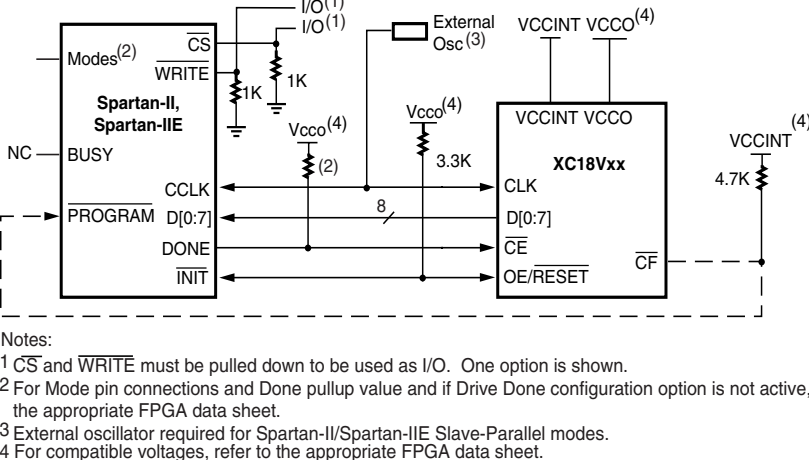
I/O$^{(1)}$
I/O$^{(1)}$
External Osc$^{(3)}$
VCCINT VCCO$^{(4)}$
Modes$^{(2)}$
$\overline{CS}$
$\overline{WRITE}$
1K
1K
Spartan-II, Spartan-IIE
Vcco$^{(4)}$
Vcco$^{(4)}$
VCCINT VCCO
VCCINT$^{(4)}$
NC
BUSY
(2)
3.3K
XC18Vxx
4.7K
CCLK
CLK
$\overline{PROGRAM}$
D[0:7]
8
D[0:7]
DONE
$\overline{CE}$
$\overline{CF}$
$\overline{INIT}$
OE/$\overline{RESET}$

Notes:
1 $\overline{CS}$ and $\overline{WRITE}$ must be pulled down to be used as I/O. One option is shown.
2 For Mode pin connections and Done pullup value and if Drive Done configuration option is not active, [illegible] the appropriate FPGA data sheet.
3 External oscillator required for Spartan-II/Spartan-IIE Slave-Parallel modes.
4 For compatible voltages, refer to the appropriate FPGA data sheet.